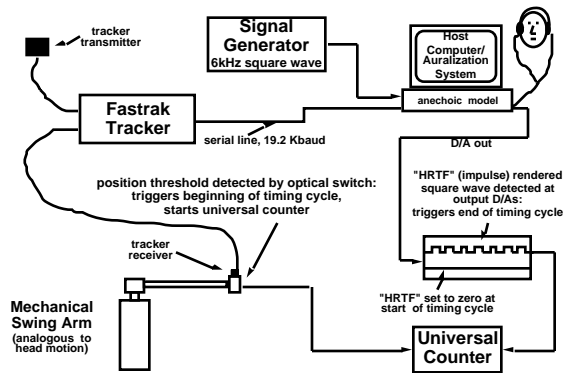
tracker transmitter

Signal Generator
6kHz square wave

Host Computer/ Auralization System

anechoic model

Fastrak Tracker

serial line, 19.2 Kbaud

D/A out

"HRTF" (impulse) rendered square wave detected at output D/As: triggers end of timing cycle

position threshold detected by optical switch: triggers beginning of timing cycle, starts universal counter

tracker receiver

"HRTF" set to zero at start of timing cycle

Mechanical Swing Arm
(analogous to head motion)

Universal Counter